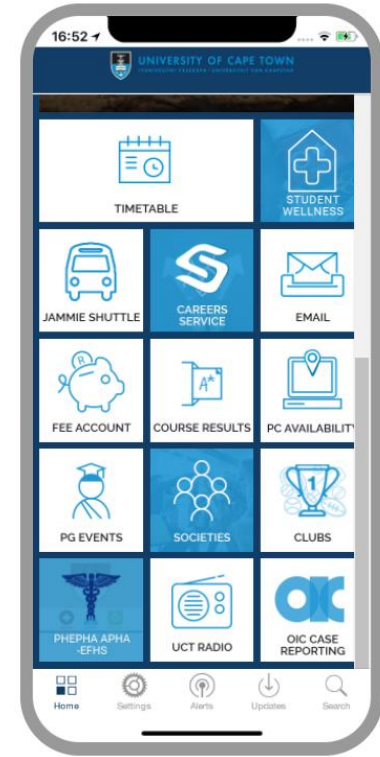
16:52

UNIVERSITY OF CAPE TOWN
IYUNIVESITHI YASEKAPA • UNIVERSITEIT VAN KAAPSTAD

TIMETABLE

STUDENT WELLNESS

JAMMIE SHUTTLE

CAREERS SERVICE

EMAIL

FEE ACCOUNT

COURSE RESULTS

PC AVAILABILITY

PG EVENTS

SOCIETIES

CLUBS

PHEPHA APHA -EFHS

UCT RADIO

OIC CASE REPORTING

Home

Settings

Alerts

Updates

Search